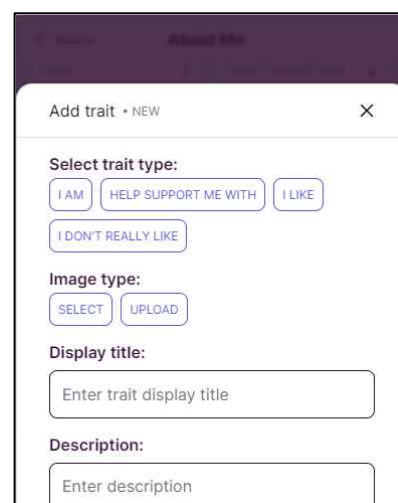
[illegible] About Me

Add trait • NEW ×

Select trait type:
I AM HELP SUPPORT ME WITH I LIKE
I DON'T REALLY LIKE

Image type:
SELECT UPLOAD

Display title:
Enter trait display title

Description:
Enter description